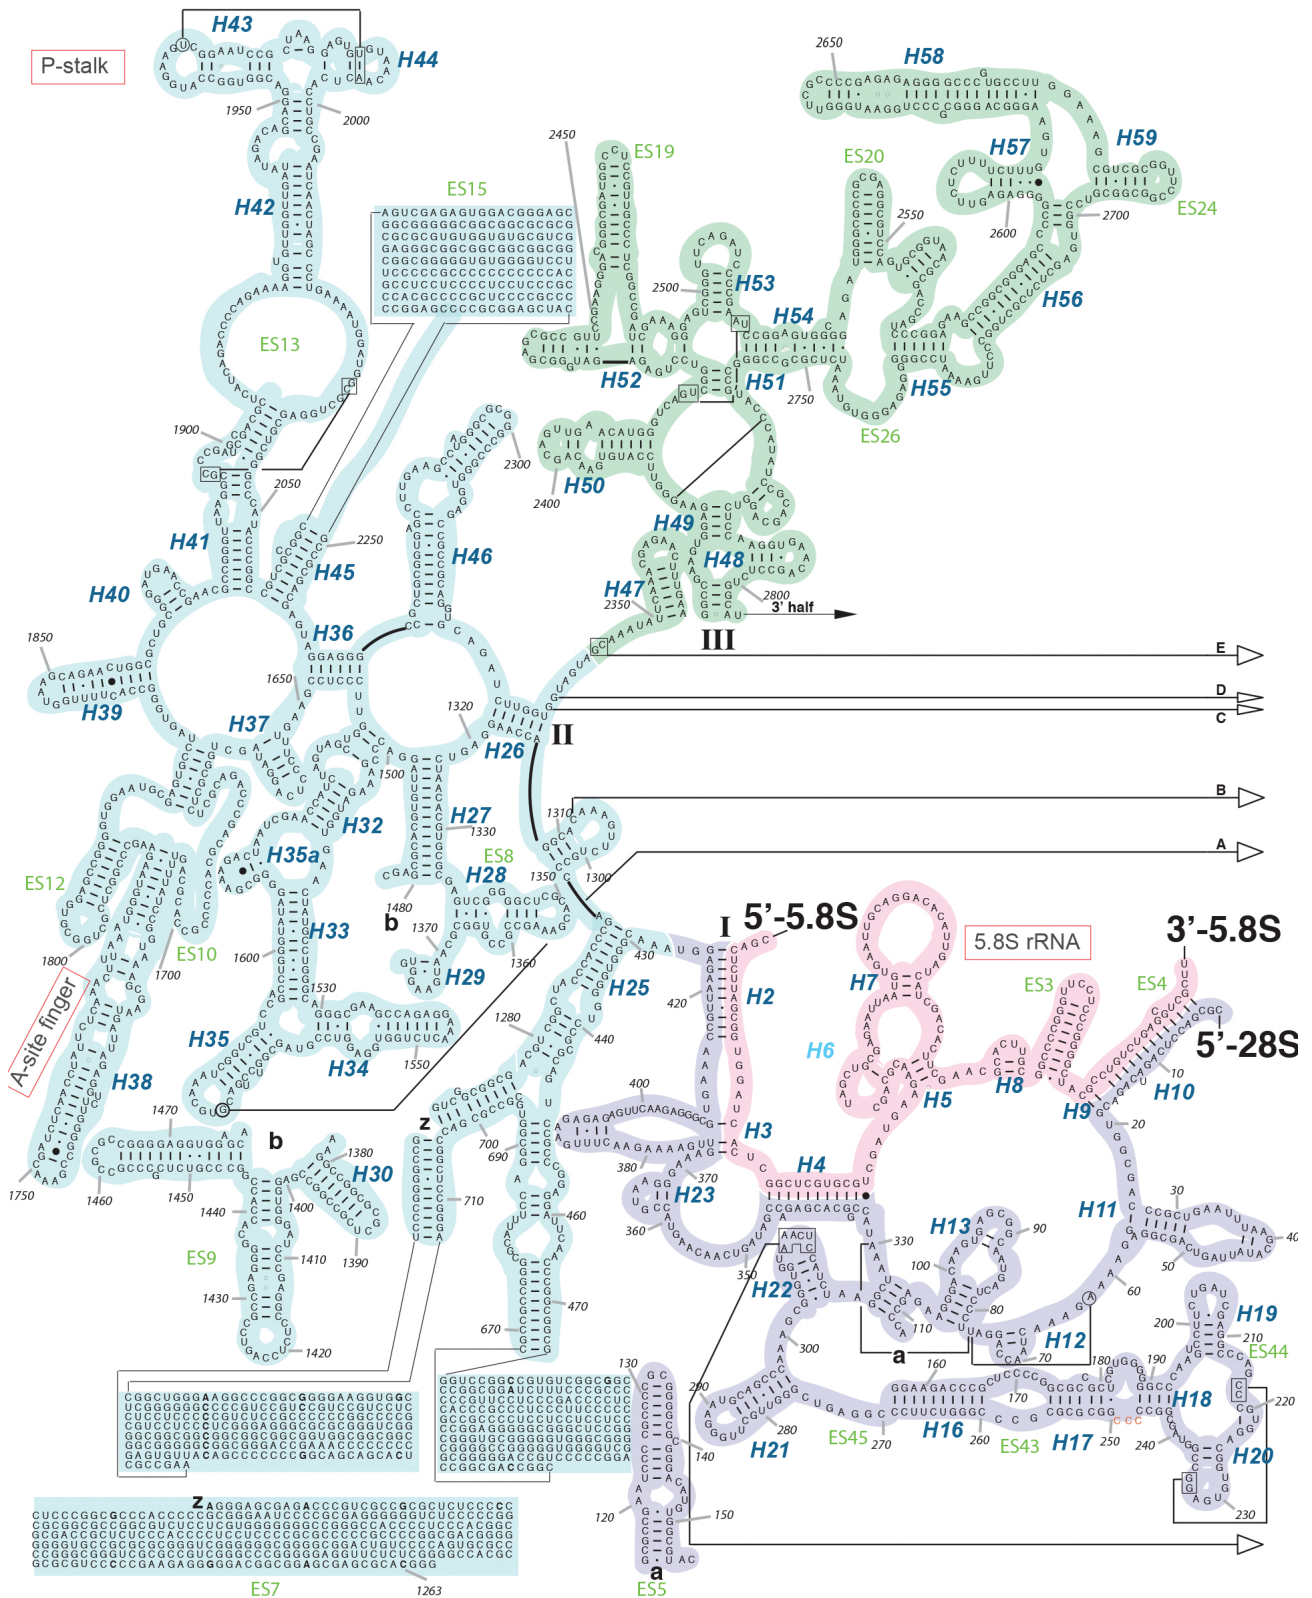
P-stalk

H43

H44

1950

2000

H42

ES15

AGUCGAGAUGGACGGGAGC
GGCGGGGGCGGCGGCGCGG
CGCGCGUGUGGUGCGUCG
GAGGGCGGCGCGCGGCGG
CGGCGGGGGUGUGGGUCCU
UCCCCGCCCCCCCCCCCAC
GCCUCCCUCCCUCUCCCGC
CCACGCCCCGCUCCCCGCCC
CCGGAGCCCCGCGGAGCUAC

ES13

1900

2050

H41

H40

H45

2250

1850

H39

1650

H36

H37

ES12

H32

H35a

ES10

1800

1700

A-site finger

H38

1750

1600

H33

H35

1530

H34

1550

1470

b

1460

1450

1440

1400

H30

1380

1390

ES9

1410

1430

1420

H46

2300

ES8

H28

1480

1370

b

H29

1360

1320

H26

II

H27

1330

1500

1310

1350

1300

H25

1280

440

430

420

z

700

690

710

460

470

670

CGGCUGGGAAGGCCCGGCGGGGAAGGUGGC
UCGGGGGGCCCCGUCCGUCCGUCCGUCCUC
CUCCUCCCCCGUCUCCGCCCCCCGGCCCCG
CGUCCUCCCUCGGGAGGGCGCGCGGGUCGG
GGCGGCGGCGGCGGCGGCGGUGGCGGCGGC
GGCGGGGGCGGCGGACCGAAACCCCCCCC
GAGUGUUACAGCCCCCCCGGCAGCAGCACU
CGCCGAA

GGUCCGGCGGUGCGGUGUCGGCGGC
CCGGCGGACUUUCCCCGCCCC
CCGGCCUCCCCUCCGCCCCCGC
GCGCCGCCUCCCCUCUCCCCC
GCGGCCGGCUCCGGGCGCCGCC
CGGGGAGGGGGGGUCGGCGGC
GCGGGGCGGGGGGGGGUGGGUC
CGGCGGACCGGCCCCGGA

z
CUCCCGGCGCCCACCCCCGCGGAAUCCCGCGAGGGGGGUCCCCCCCGG
CGGCGGCGGCGGCGGCGGGGGGGCCCCUUCCCCUCCCCCUUCCCCCGCG
GGACCGCCUCCCCACCCCCUUCUCCCCCGCCCCCCCCGGCGACGGGG
GGGGUCGCCGCCGCGCGUUCGGGGCGGGGGCGGCCAGCCCCCCGCGG
CCGGGCGGCGCGCUCCGUCGGGCCGGGCGGAGGCCCCCCCCCCCCACGC
GCGCGUCCCCCGAAGAGGGGACGGCGGAGCGAGCGCACGGGG

ES7

1263

2450

ES19

H53

2500

H54

H52

H51

2750

H50

2400

H49

H48

H47

2350

2800

3' half

III

E

D

C

B

A

2650

H58

H57

H59

ES20

2550

2600

2700

ES24

H56

H55

ES26

I

5'-5.8S

5.8S rRNA

3'-5.8S

H7

ES3

ES4

5'-28S

H2

H6

H5

H8

H9

H10

10

20

400

H3

380

370

H4

H23

360

H13

90

H11

30

40

50

330

100

350

80

60

H22

300

110

a

70

H12

H19

200

210

ES44

130

290

160

170

180

190

H21

280

ES45

270

H16

260

ES43

H17

250

240

H18

220

140

H20

120

150

230

a

ES5